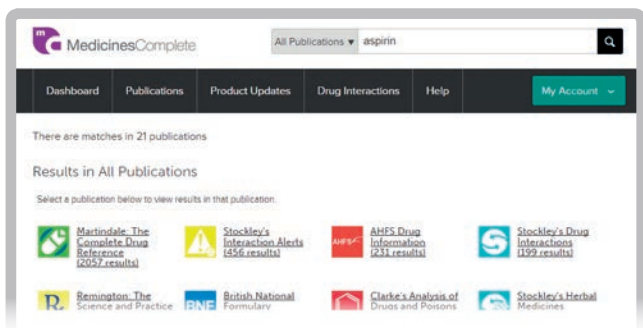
mc MedicinesComplete

All Publications ▾ aspirin

Dashboard Publications Product Updates Drug Interactions Help My Account

There are matches in 21 publications

Results in All Publications

Select a publication below to view results in that publication

Martindale: The Complete Drug Reference (2057 results)

Stockley's Interaction Alerts (456 results)

AHFS AHFS Drug Information (231 results)

Stockley's Drug Interactions (199 results)

R Remington: The Science and Practice

BNF British National Formulary

Clarke's Analysis of Drugs and Poisons

Stockley's Herbal Medicines